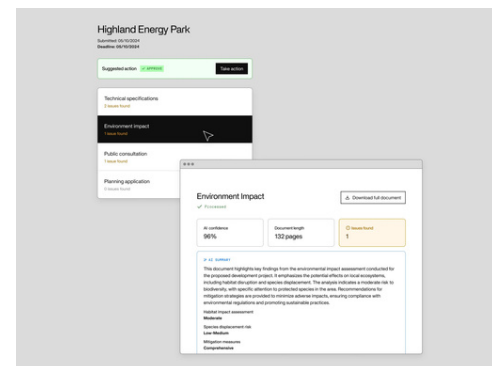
Highland Energy Park

Submitted: 05/10/2024
Deadline: 05/10/2024

Suggested action ✓ APPROVE

Take action

Technical specifications
2 issues found

Environment impact
1 issue found

Public consultation
1 issue found

Planning application
0 issues found

Environment Impact

✓ Processed

Download full document

AI confidence
96%

Document length
132 pages

Issues found
1

AI SUMMARY

This document highlights key findings from the environmental impact assessment conducted for the proposed development project. It emphasizes the potential effects on local ecosystems, including habitat disruption and species displacement. The analysis indicates a moderate risk to biodiversity, with specific attention to protected species in the area. Recommendations for mitigation strategies are provided to minimize adverse impacts, ensuring compliance with environmental regulations and promoting sustainable practices.

Habitat impact assessment
Moderate

Species displacement risk
Low-Medium

Mitigation measures
Comprehensive